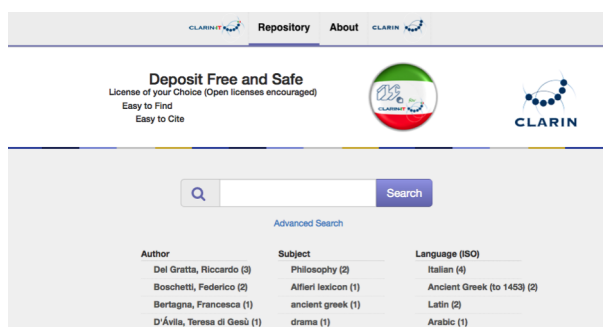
CLARIN-IT Repository About CLARIN

Deposit Free and Safe
License of your Choice (Open licenses encouraged)
Easy to Find
Easy to Cite

CLARIN

Search

Advanced Search

Author
Del Gratta, Riccardo (3)
Boschetti, Federico (2)
Bertagna, Francesca (1)
D'Ávila, Teresa di Gesù (1)

Subject
Philosophy (2)
Alfieri lexicon (1)
ancient greek (1)
drama (1)

Language (ISO)
Italian (4)
Ancient Greek (to 1453) (2)
Latin (2)
Arabic (1)